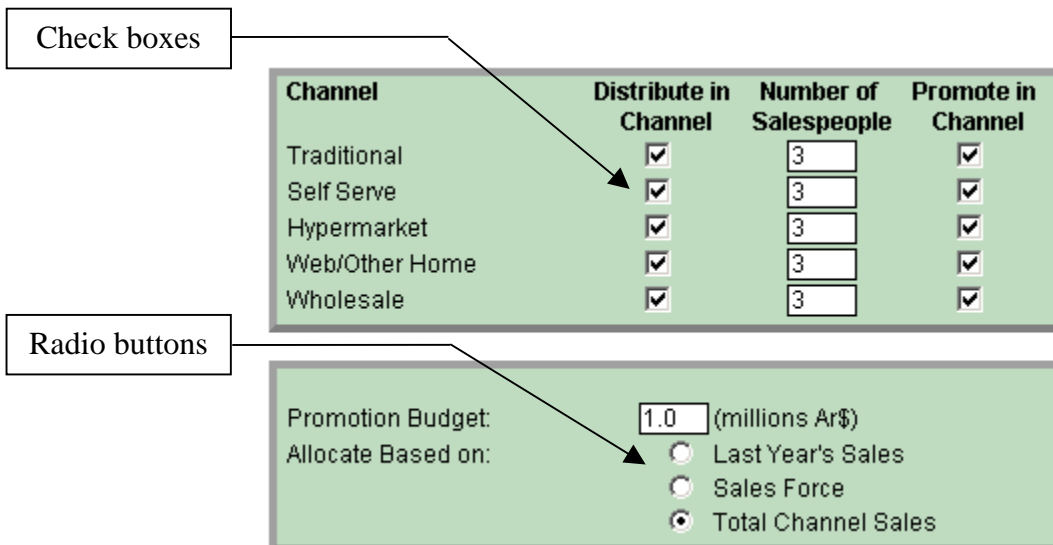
Check boxes

| Channel | Distribute in Channel | Number of Salespeople | Promote in Channel |
|---|---|---|---|
| Traditional | ☑ | 3 | ☑ |
| Self Serve | ☑ | 3 | ☑ |
| Hypermarket | ☑ | 3 | ☑ |
| Web/Other Home | ☑ | 3 | ☑ |
| Wholesale | ☑ | 3 | ☑ |

Radio buttons

Promotion Budget: 1.0 (millions Ar$)
Allocate Based on:
Last Year's Sales
Sales Force
Total Channel Sales